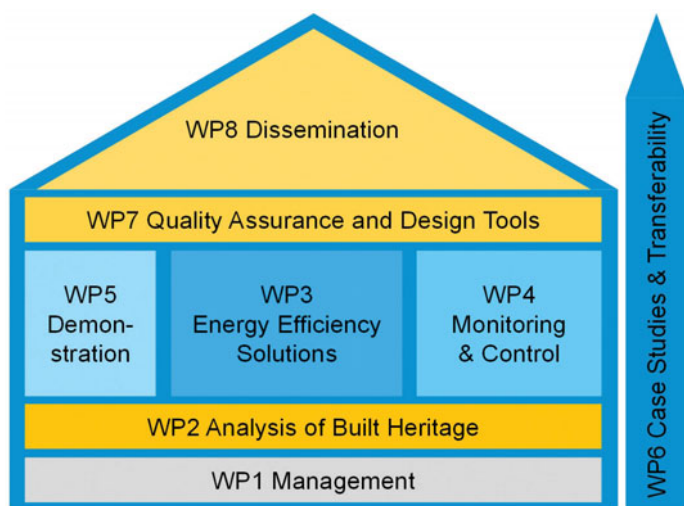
WP8 Dissemination

WP7 Quality Assurance and Design Tools

WP5 Demon-stration

WP3 Energy Efficiency Solutions

WP4 Monitoring & Control

WP2 Analysis of Built Heritage

WP1 Management

WP6 Case Studies & Transferability